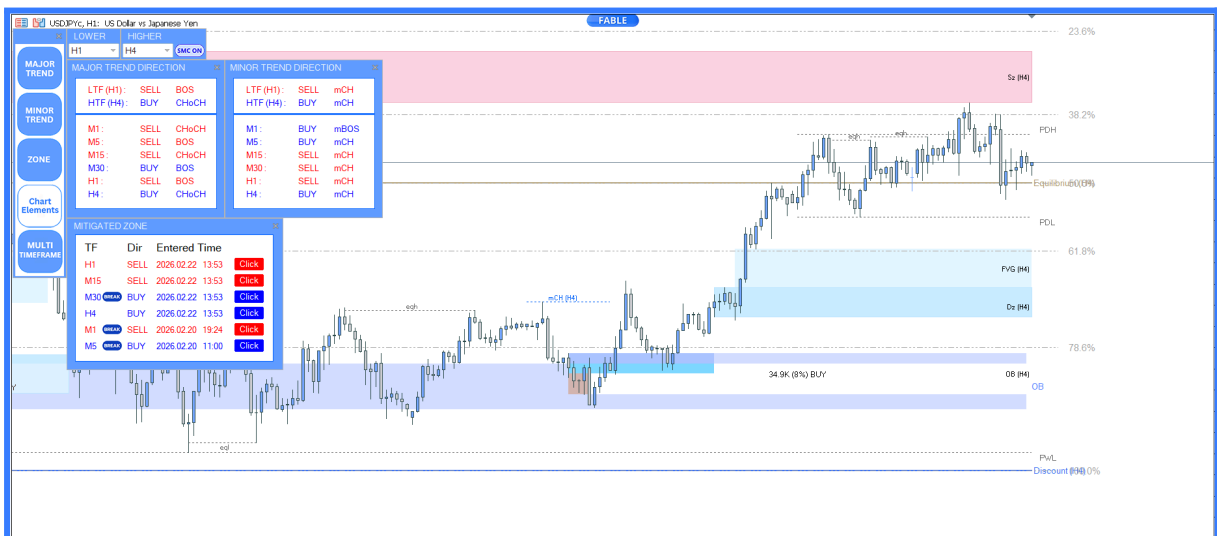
USDJPYc, H1: US Dollar vs Japanese Yen

FABLE

MAJOR TREND

MINOR TREND

ZONE

Chart Elements

MULTI TIMEFRAME

LOWER
H1

HIGHER
H4

SMC ON

MAJOR TREND DIRECTION

| | | |
|---|---|---|
| LTF (H1) : | SELL | BOS |
| HTF (H4) : | BUY | CHoCH |
| M1 : | SELL | CHoCH |
| M5 : | SELL | BOS |
| M15 : | SELL | CHoCH |
| M30 : | BUY | BOS |
| H1 : | SELL | BOS |
| H4 : | BUY | CHoCH |

MINOR TREND DIRECTION

| | | |
|---|---|---|
| LTF (H1) : | SELL | mCH |
| HTF (H4) : | BUY | mCH |
| M1 : | BUY | mBOS |
| M5 : | BUY | mCH |
| M15 : | SELL | mCH |
| M30 : | SELL | mCH |
| H1 : | SELL | mCH |
| H4 : | BUY | mCH |

MITIGATED ZONE

| TF | Dir | Entered Time | |
|---|---|---|---|
| H1 | SELL | 2026.02.22 13:53 | Click |
| M15 | SELL | 2026.02.22 13:53 | Click |
| M30 BREAK | BUY | 2026.02.22 13:53 | Click |
| H4 | BUY | 2026.02.22 13:53 | Click |
| M1 BREAK | SELL | 2026.02.20 19:24 | Click |
| M5 BREAK | BUY | 2026.02.20 11:00 | Click |

23.6%
S2 (H4)
38.2%
eqh
eqh
PDH
Equilibrium (H4) 50.0%
PDL
61.8%
FVG (H4)
D2 (H4)
eqh
mCH (H4)
78.6%
34.9K (8%) BUY
OB (H4)
OB
eql
PWL
Discount (H4) 100.0%